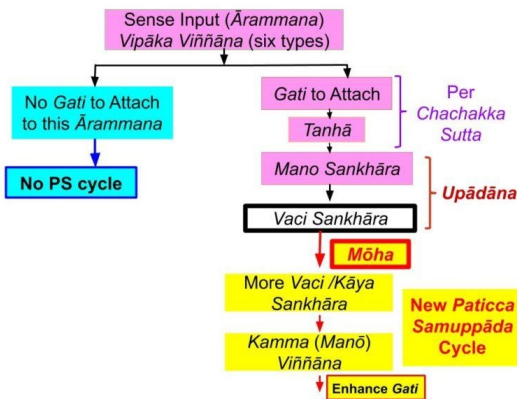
Sense Input (Ārammana)
Vipāka Viññāna (six types)

No Gati to Attach to this Ārammana

No PS cycle

Gati to Attach

Tanhā

Per Chachakka Sutta

Mano Sankhāra

Upādāna

Vaci Sankhāra

Mōha

More Vaci /Kāya Sankhāra

New Paticca Samuppāda Cycle

Kamma (Manō) Viññāna

Enhance Gati